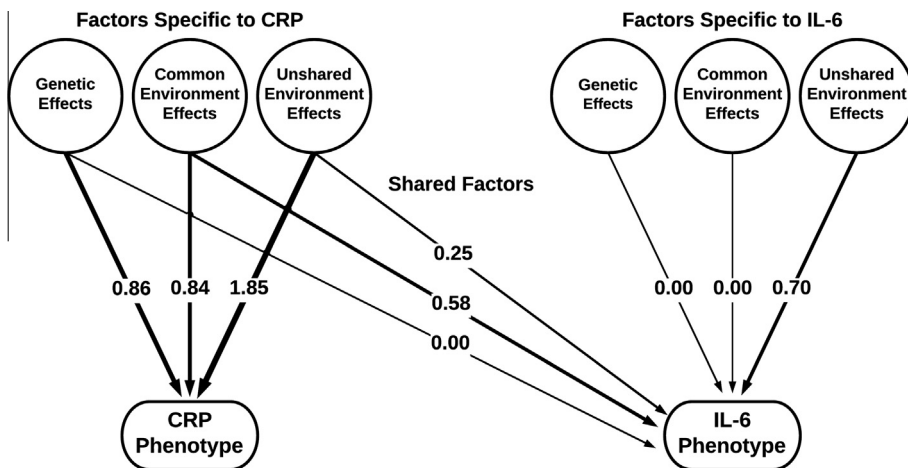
Factors Specific to CRP

Genetic Effects

Common Environment Effects

Unshared Environment Effects

Factors Specific to IL-6

Genetic Effects

Common Environment Effects

Unshared Environment Effects

Shared Factors

0.25

0.86 0.84 1.85

0.58

0.00

0.00 0.00 0.70

CRP Phenotype

IL-6 Phenotype